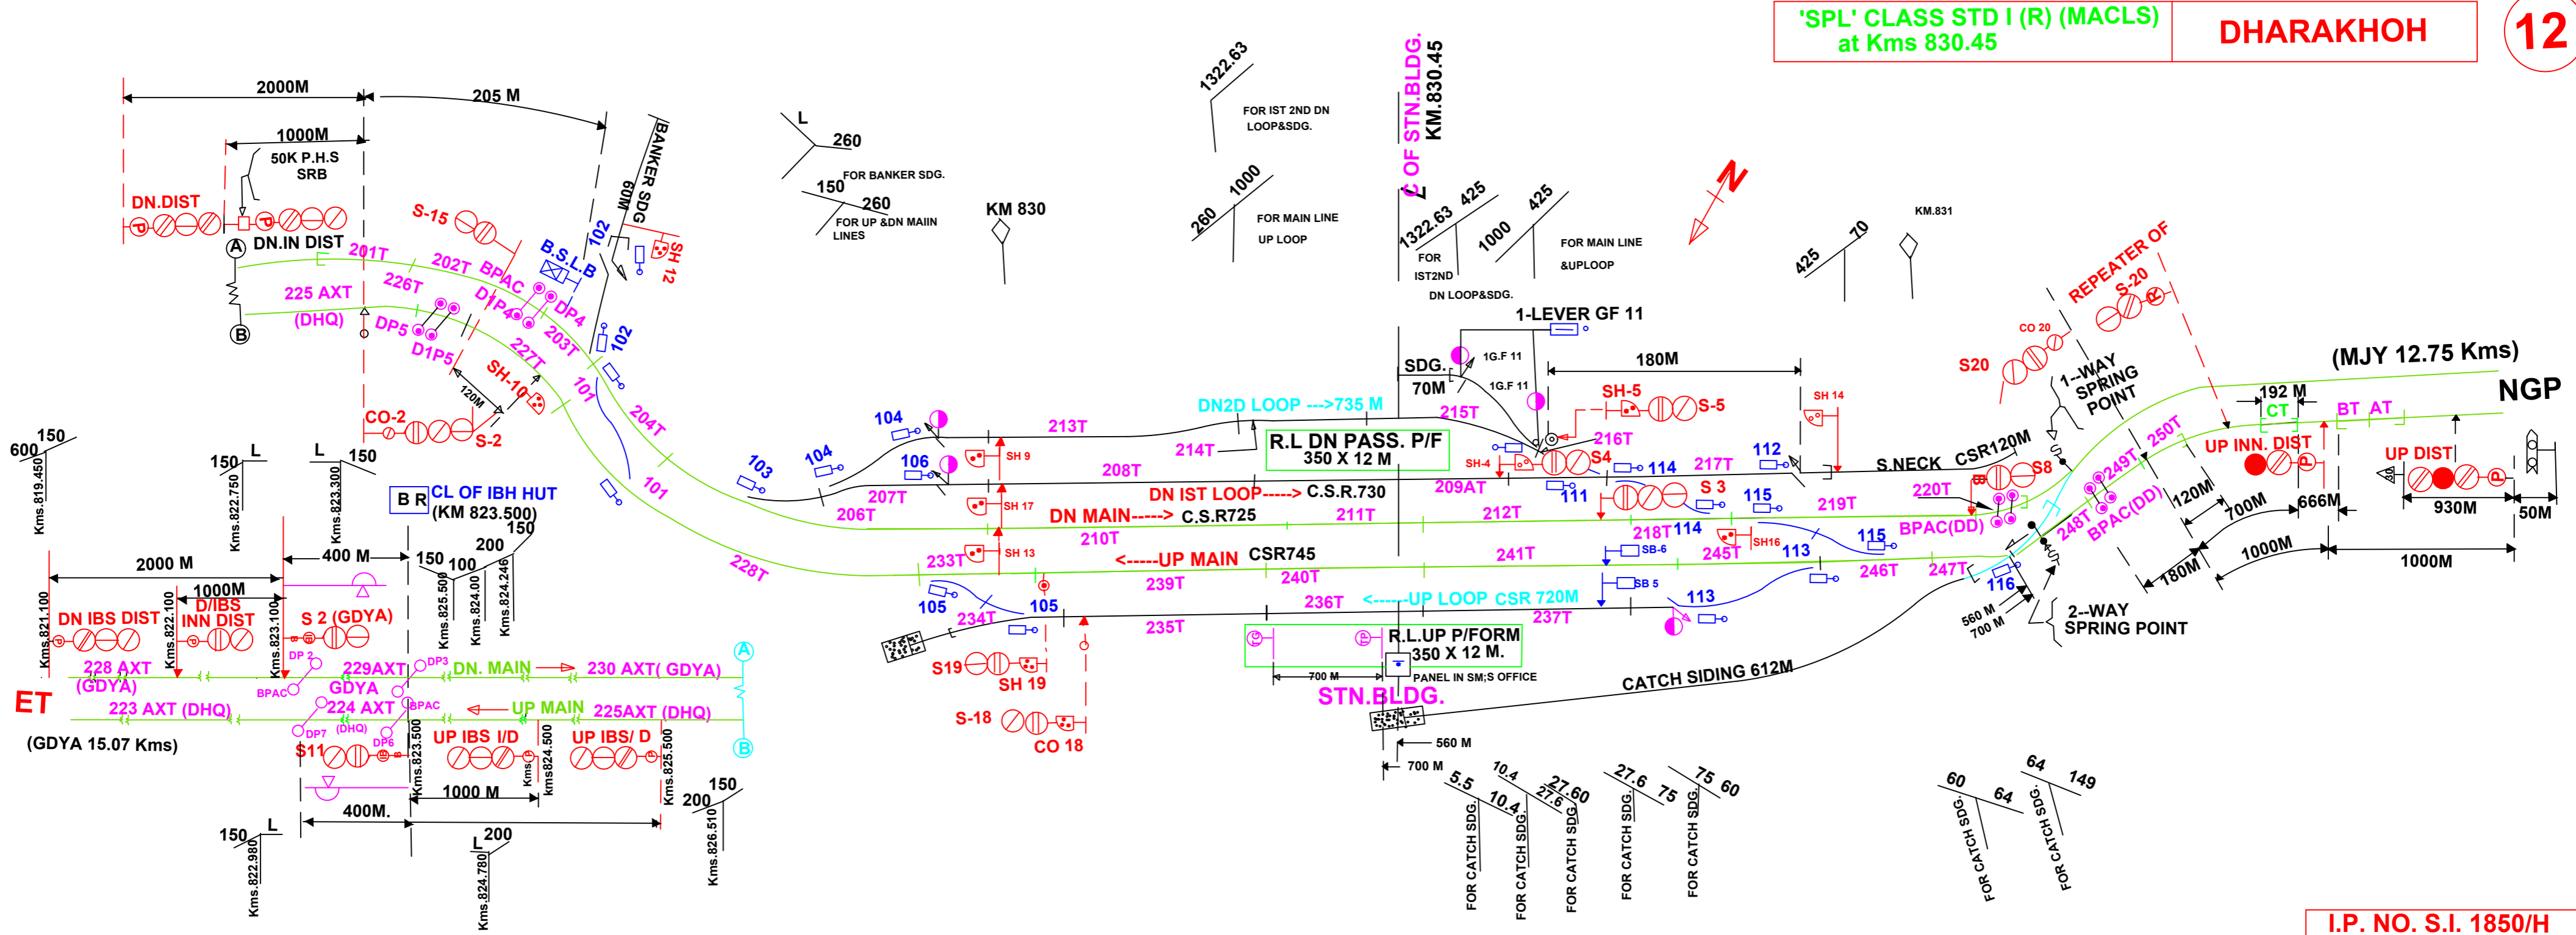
'SPL' CLASS STD I (R) (MACLS)
at Kms 830.45

DHARAKHOH

12

2000M
205 M
1000M
50K P.H.S
SRB
DN.DIST
A
DN.IN DIST
B
S-15
BANKER SDG
600M
B.S.L.B
102
SH 12
201T
202T
BPAC
226T
225 AXT
(DHQ)
DP5
D1P5
D1P4
DP4
203T
227T
SH-10
102
101
120M
CO-2
S-2
204T
101
L
260
150
FOR BANKER SDG.
260
FOR UP &DN MAIIN LINES
KM 830
1322.63
FOR IST 2ND DN LOOP&SDG.
260
1000
FOR MAIN LINE UP LOOP
C OF STN.BLDG.
KM.830.45
1322.63
425
FOR IST2ND DN LOOP&SDG.
1000
425
FOR MAIN LINE &UPLOOP
N
425
70
KM.831
REPEATER OF S-20
CO 20
S20
1-WAY SPRING POINT
1-LEVER GF 11
SDG.
70M
1G.F 11
1G.F 11
180M
SH-5
S-5
SH 14
(MJY 12.75 Kms)
NGP
192 M
CT
BT AT
UP INN. DIST
UP DIST
930M
50M
600
150
Kms.819.450
150
L
Kms.822.750
L
150
Kms.823.300
B R
CL OF IBH HUT
(KM 823.500)
104
104
103
106
SH 9
213T
207T
206T
SH 17
208T
DN2D LOOP --->735 M
214T
R.L DN PASS. P/F
350 X 12 M
215T
216T
SH-4
S4
114
217T
112
S.NECK
CSR120M
S8
DN IST LOOP-----> C.S.R.730
DN MAIN-----> C.S.R725
209AT
111
S 3
115
211T
212T
219T
220T
249T
250T
120M
700M
666M
218T
114
245T
SH16
113
115
BPAC(DD)
248T
BPAC(DD)
2000 M
1000M
D/IBS
INN DIST
400 M
150
100
200
150
Kms.825.500
Kms.824.00
Kms.824.246
210T
233T
SH 13
<-----UP MAIN CSR745
241T
246T
247T
116
180M
1000M
1000M
228T
239T
240T
SB-6
SB 5
DN IBS DIST
S 2 (GDYA)
Kms.821.100
Kms.822.100
Kms.823.100
DP 2
228 AXT
(GDYA)
229AXT
DP3
GDYA
DN. MAIN
230 AXT( GDYA)
A
ET
BPAC
223 AXT (DHQ)
224 AXT
(DHQ)
BPAC
UP MAIN
225AXT (DHQ)
B
(GDYA 15.07 Kms)
S11
DP7
DP6
UP IBS I/D
UP IBS/ D
Kms.823.500
Kms
kms824.500
Kms.825.500
150
200
400M.
1000 M
150
L
Kms.822.980
L
200
Kms.824.780
Kms.826.510
105
234T
105
236T
<-----UP LOOP CSR 720M
237T
113
235T
560 M
700 M
2--WAY SPRING POINT
S19
SH 19
R.L.UP P/FORM
350 X 12 M.
700 M
PANEL IN SM;S OFFICE
STN.BLDG.
CATCH SIDING 612M
S-18
CO 18
560 M
700 M
5.5
10.4
10.4
27.6
27.60
27.6
75
75
60
FOR CATCH SDG.
FOR CATCH SDG.
FOR CATCH SDG.
FOR CATCH SDG.
FOR CATCH SDG.
60
64
64
149
FOR CATCH SDG.
FOR CATCH SDG.
I.P. NO. S.I. 1850/H